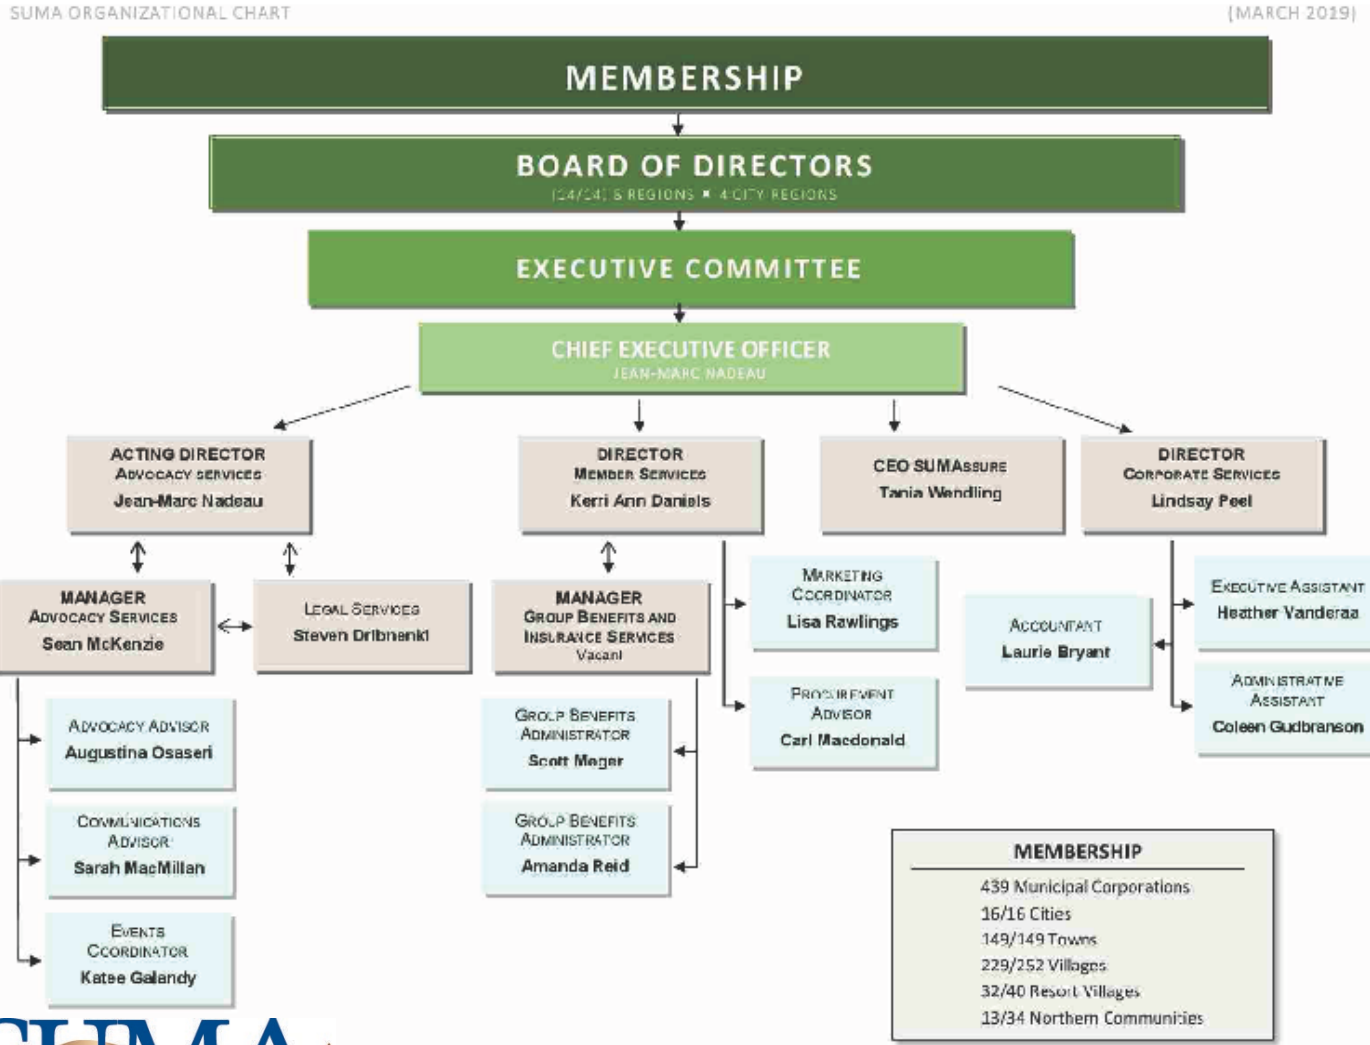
SUMA ORGANIZATIONAL CHART

(MARCH 2019)

MEMBERSHIP

BOARD OF DIRECTORS
(24/24) 8 REGIONS ■ 4 CITY REGIONS

EXECUTIVE COMMITTEE

CHIEF EXECUTIVE OFFICER
JEAN-MARC NADEAU

ACTING DIRECTOR
ADVOCACY SERVICES
Jean-Marc Nadeau

DIRECTOR
MEMBER SERVICES
Kerri Ann Daniels

CEO SUMASSURE
Tania Wendling

DIRECTOR
CORPORATE SERVICES
Lindsay Peel

MANAGER
ADVOCACY SERVICES
Sean McKenzie

LEGAL SERVICES
Steven Dribnenki

MANAGER
GROUP BENEFITS AND INSURANCE SERVICES
Vacant

MARKETING COORDINATOR
Lisa Rawlings

ACCOUNTANT
Laurie Bryant

EXECUTIVE ASSISTANT
Heather Vanderaa

ADMINISTRATIVE ASSISTANT
Coleen Gudbranson

PROCUREMENT ADVISOR
Carl Macdonald

ADVOCACY ADVISOR
Augustina Osaseri

GROUP BENEFITS ADMINISTRATOR
Scott Meger

COMMUNICATIONS ADVISOR
Sarah MacMillan

GROUP BENEFITS ADMINISTRATOR
Amanda Reid

EVENTS COORDINATOR
Katee Galandy

MEMBERSHIP
439 Municipal Corporations
16/16 Cities
149/149 Towns
229/252 Villages
32/40 Resort Villages
13/34 Northern Communities

SUMA